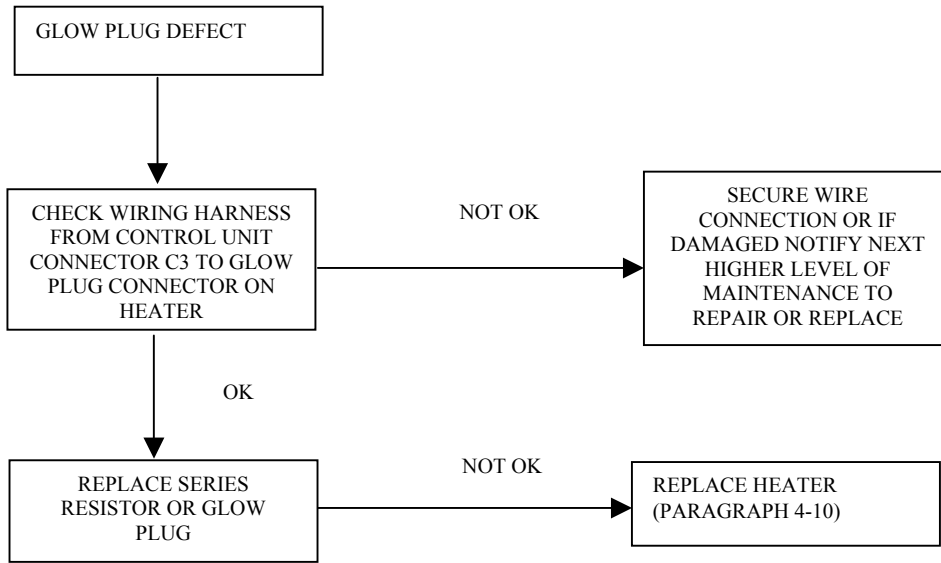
GLOW PLUG DEFECT

CHECK WIRING HARNESS FROM CONTROL UNIT CONNECTOR C3 TO GLOW PLUG CONNECTOR ON HEATER

NOT OK

SECURE WIRE CONNECTION OR IF DAMAGED NOTIFY NEXT HIGHER LEVEL OF MAINTENANCE TO REPAIR OR REPLACE

OK

REPLACE SERIES RESISTOR OR GLOW PLUG

NOT OK

REPLACE HEATER (PARAGRAPH 4-10)